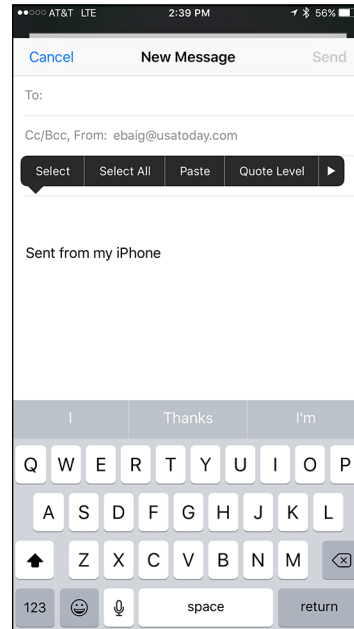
AT&T LTE 2:39 PM 56%

Cancel New Message Send

To:

Cc/Bcc, From: ebaig@usatoday.com

Select Select All Paste Quote Level

Sent from my iPhone

I Thanks I'm

Q W E R T Y U I O P

A S D F G H J K L

Z X C V B N M

123 space return